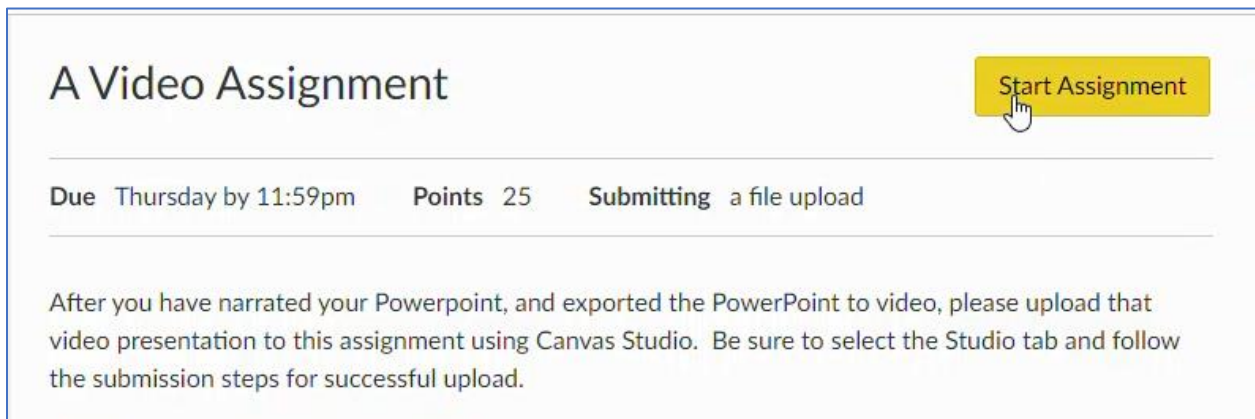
A Video Assignment

Start Assignment

Due Thursday by 11:59pm Points 25 Submitting a file upload

After you have narrated your Powerpoint, and exported the PowerPoint to video, please upload that video presentation to this assignment using Canvas Studio. Be sure to select the Studio tab and follow the submission steps for successful upload.